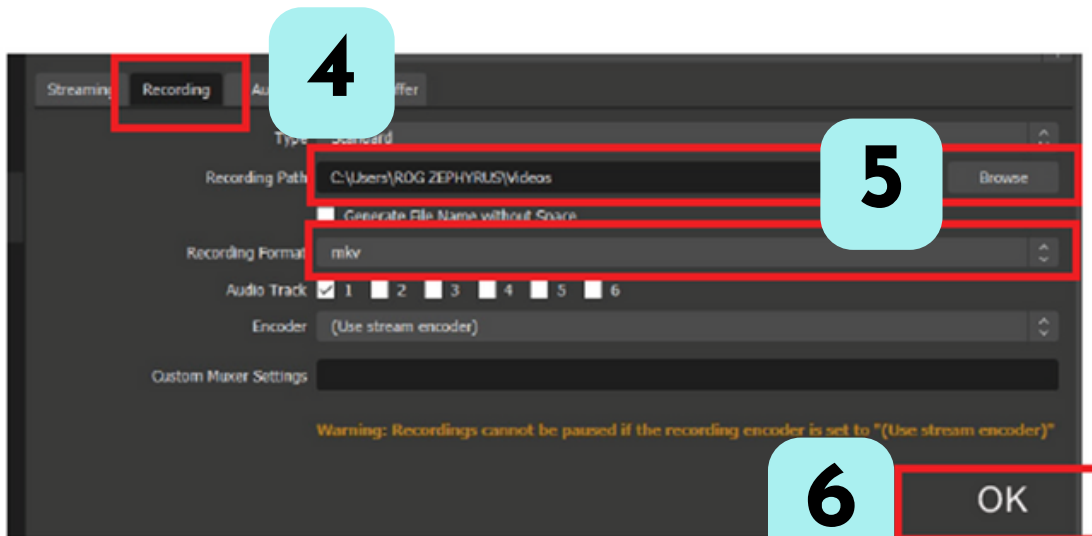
Streaming Recording 4 Au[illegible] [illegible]ffer

Type Standard

Recording Path C:\Users\ROG ZEPHYRUS\Videos 5 Browse

Generate File Name without Space

Recording Format mkv

Audio Track 1 2 3 4 5 6

Encoder (Use stream encoder)

Custom Muxer Settings

Warning: Recordings cannot be paused if the recording encoder is set to "(Use stream encoder)"

6 OK